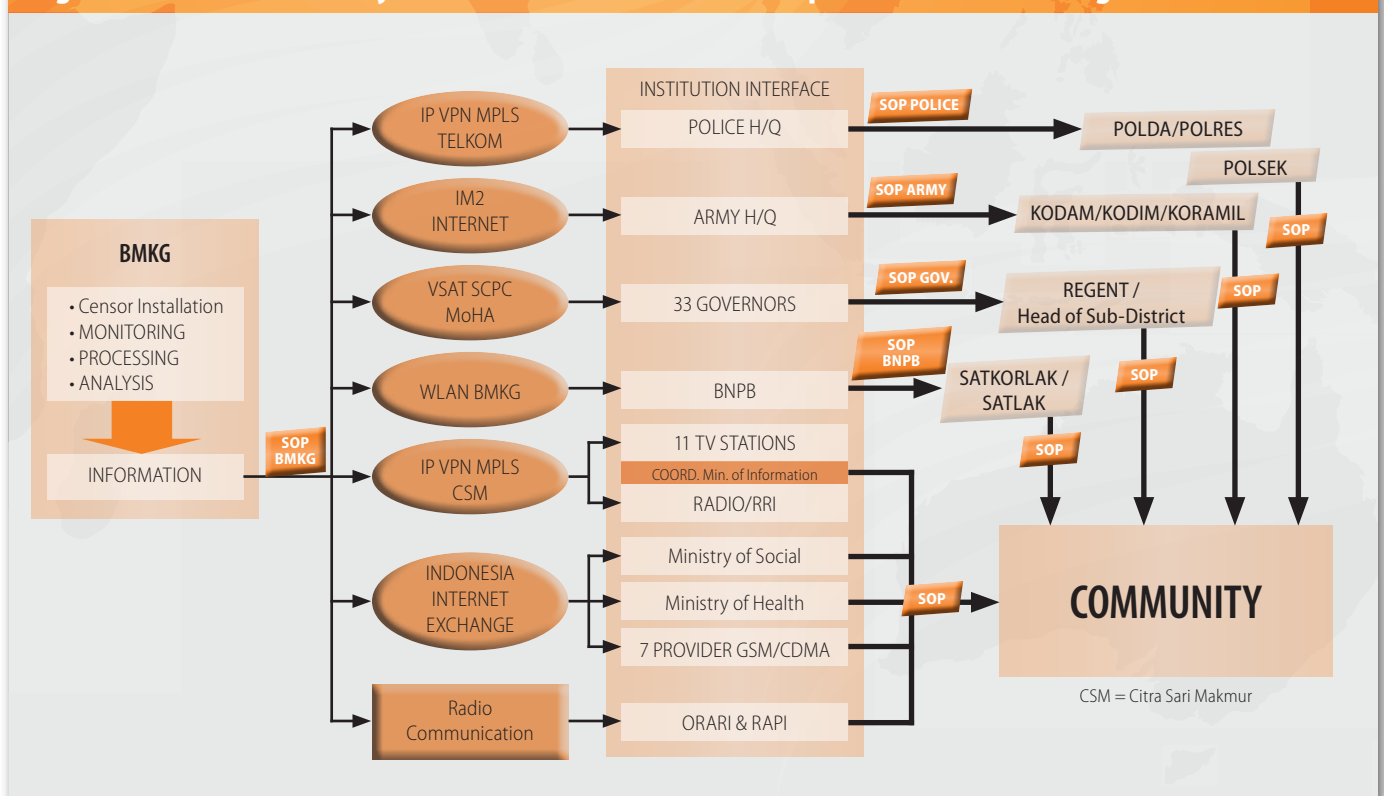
BMKG

• Censor Installation
• MONITORING
• PROCESSING
• ANALYSIS

INFORMATION

SOP BMKG

IP VPN MPLS TELKOM

IM2 INTERNET

VSAT SCPC MoHA

WLAN BMKG

IP VPN MPLS CSM

INDONESIA INTERNET EXCHANGE

Radio Communication

INSTITUTION INTERFACE

POLICE H/Q

ARMY H/Q

33 GOVERNORS

BNPB

11 TV STATIONS

COORD. Min. of Information

RADIO/RRI

Ministry of Social

Ministry of Health

7 PROVIDER GSM/CDMA

ORARI & RAPI

SOP POLICE

SOP ARMY

SOP GOV.

SOP BNPB

POLDA/POLRES

POLSEK

KODAM/KODIM/KORAMIL

REGENT / Head of Sub-District

SATKORLAK / SATLAK

SOP

SOP

SOP

SOP

SOP

COMMUNITY

CSM = Citra Sari Makmur